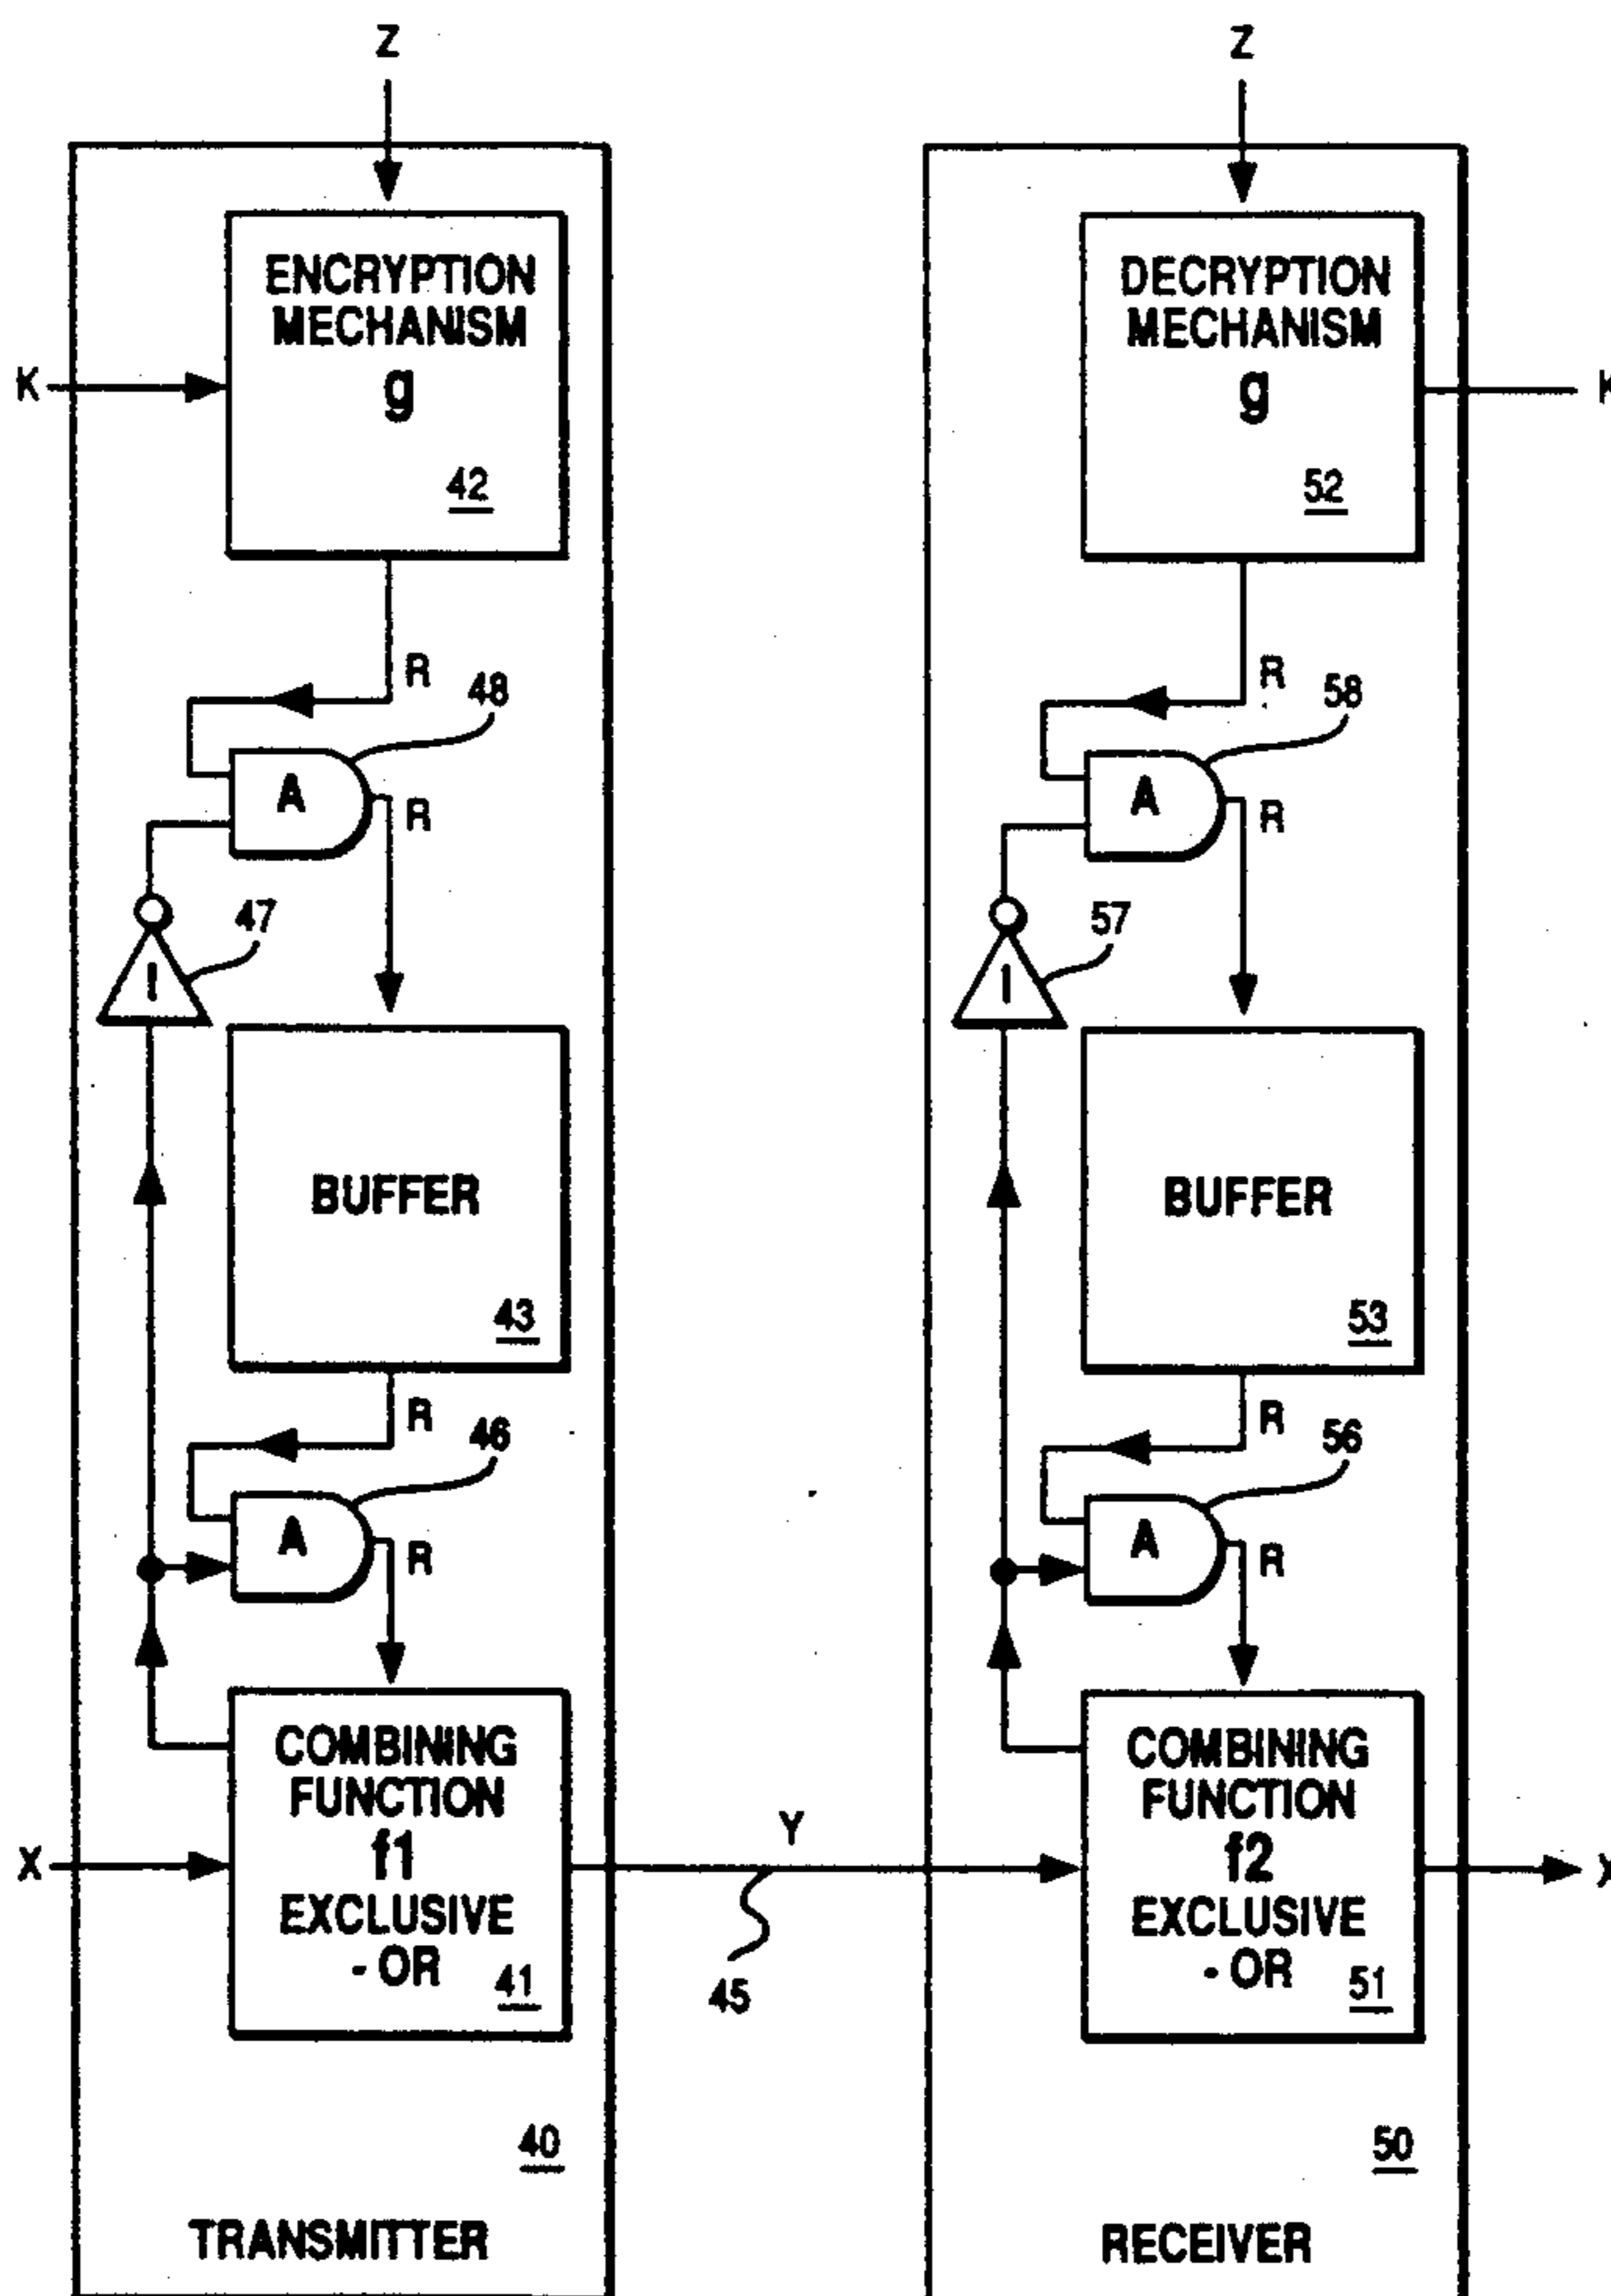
Z

Z

ENCRYPTION MECHANISM
g
42

K

DECRYPTION MECHANISM
g
52

K

R
48
A
R
47
I

R
58
A
R
57
I

BUFFER
43

BUFFER
53

R
46
A
R

R
56
A
R

COMBINING FUNCTION
f1
EXCLUSIVE - OR
41

X

Y
45

COMBINING FUNCTION
f2
EXCLUSIVE - OR
51

X

40
TRANSMITTER

50
RECEIVER